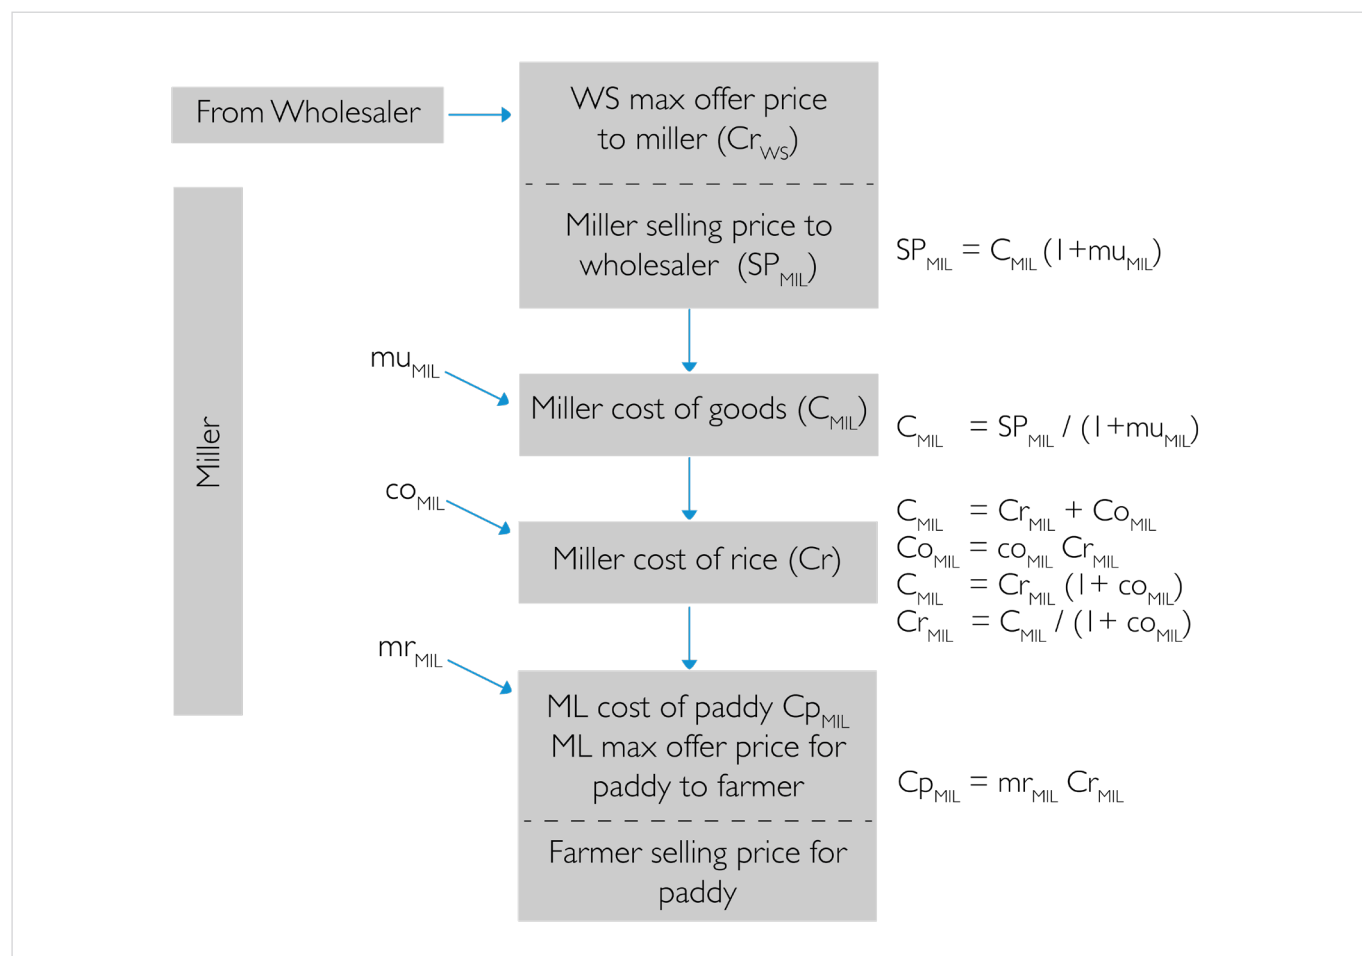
From Wholesaler

WS max offer price to miller ($Cr_{WS}$)

Miller selling price to wholesaler ($SP_{MIL}$)

$SP_{MIL} = C_{MIL} (1+mu_{MIL})$

Miller

$mu_{MIL}$

Miller cost of goods ($C_{MIL}$)

$C_{MIL} = SP_{MIL} / (1+mu_{MIL})$

$co_{MIL}$

Miller cost of rice (Cr)

$C_{MIL} = Cr_{MIL} + Co_{MIL}$
$Co_{MIL} = co_{MIL} Cr_{MIL}$
$C_{MIL} = Cr_{MIL} (1+ co_{MIL})$
$Cr_{MIL} = C_{MIL} / (1+ co_{MIL})$

$mr_{MIL}$

ML cost of paddy $Cp_{MIL}$
ML max offer price for paddy to farmer

$Cp_{MIL} = mr_{MIL} Cr_{MIL}$

Farmer selling price for paddy